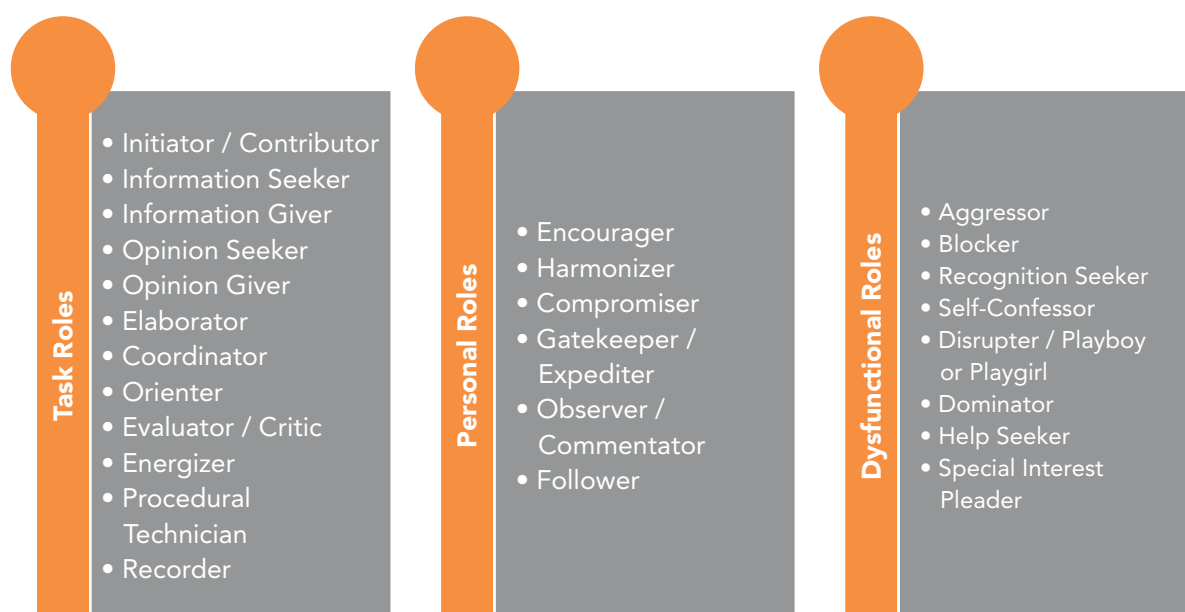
Task Roles

• Initiator / Contributor
• Information Seeker
• Information Giver
• Opinion Seeker
• Opinion Giver
• Elaborator
• Coordinator
• Orienter
• Evaluator / Critic
• Energizer
• Procedural Technician
• Recorder

Personal Roles

• Encourager
• Harmonizer
• Compromiser
• Gatekeeper / Expediter
• Observer / Commentator
• Follower

Dysfunctional Roles

• Aggressor
• Blocker
• Recognition Seeker
• Self-Confessor
• Disrupter / Playboy or Playgirl
• Dominator
• Help Seeker
• Special Interest Pleader